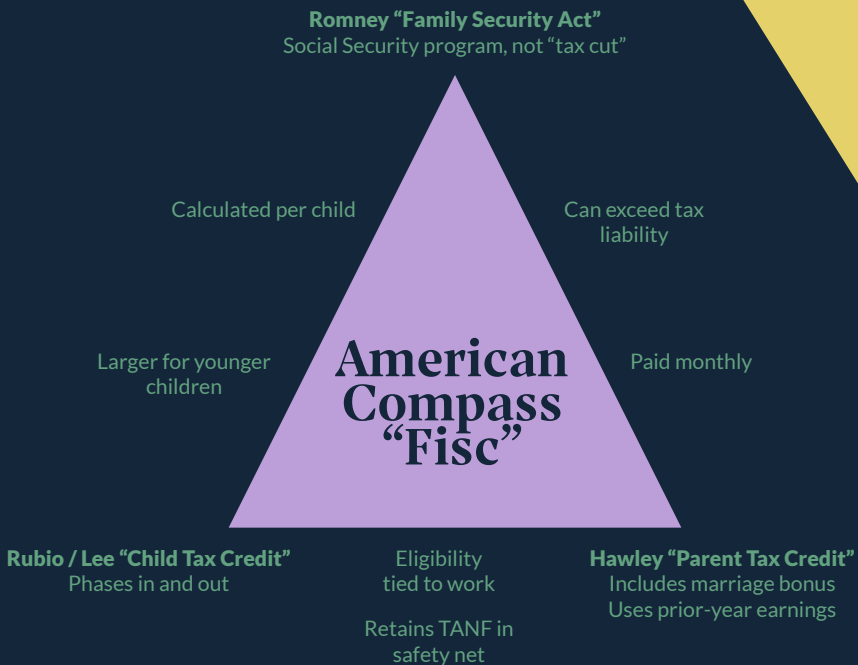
Romney “Family Security Act”
Social Security program, not “tax cut”

Calculated per child

Can exceed tax liability

Larger for younger children

American Compass “Fisc”

Paid monthly

Rubio / Lee “Child Tax Credit”
Phases in and out

Eligibility tied to work

Retains TANF in safety net

Hawley “Parent Tax Credit”
Includes marriage bonus
Uses prior-year earnings